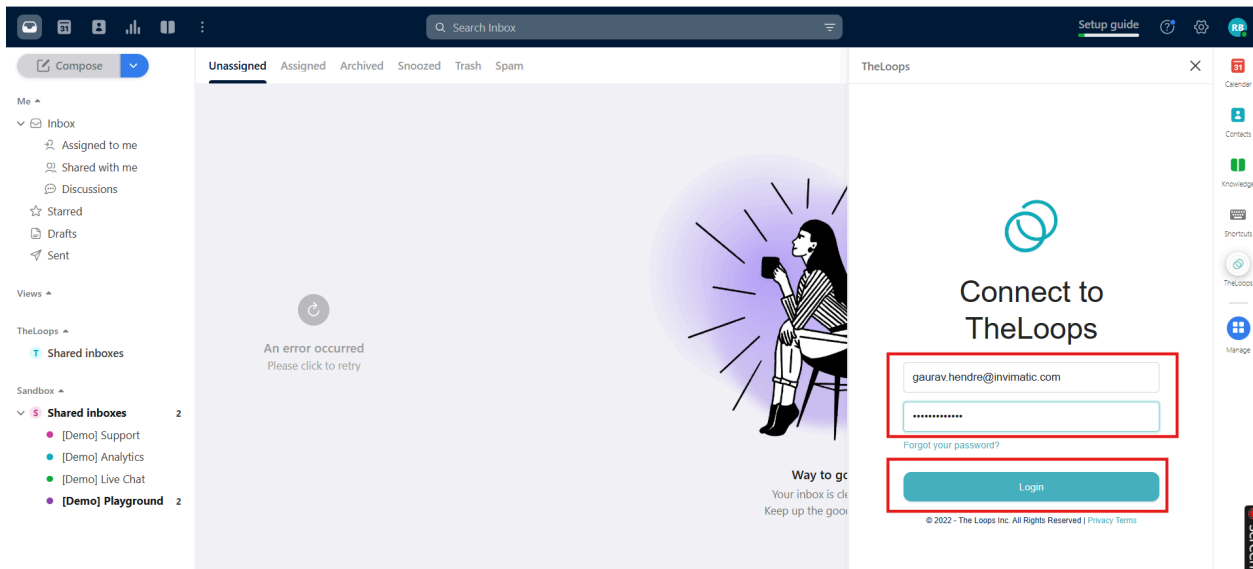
Search Inbox

Setup guide

RB

Compose

Me

Inbox

Assigned to me

Shared with me

Discussions

Starred

Drafts

Sent

Views

TheLoops

T Shared inboxes

Sandbox

S Shared inboxes 2

[Demo] Support

[Demo] Analytics

[Demo] Live Chat

[Demo] Playground 2

Unassigned Assigned Archived Snoozed Trash Spam

An error occurred

Please click to retry

Way to go

Your inbox is cle

Keep up the goo

TheLoops

Connect to TheLoops

gaurav.hendre@invimatic.com

••••••••••••••

Forgot your password?

Login

© 2022 - The Loops Inc. All Rights Reserved | Privacy Terms

31

Calendar

Contacts

Knowledge

Shortcuts

TheLoops

Manage